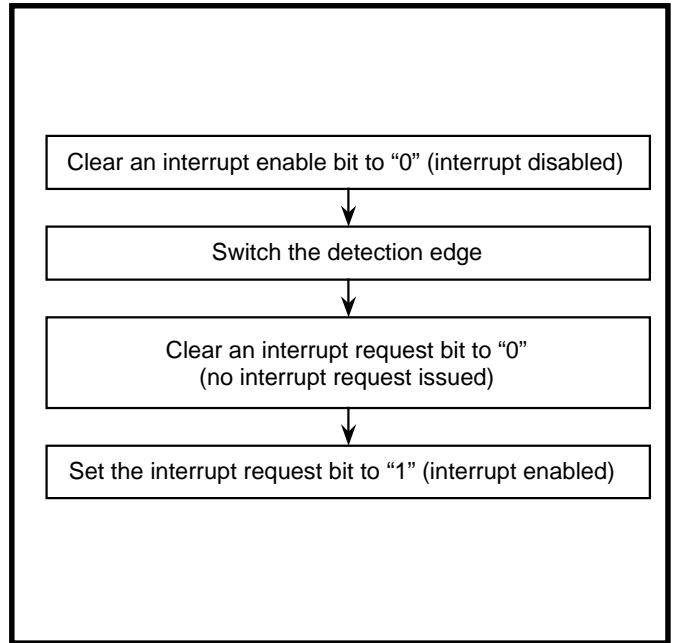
Clear an interrupt enable bit to “0” (interrupt disabled)

Switch the detection edge

Clear an interrupt request bit to “0” (no interrupt request issued)

Set the interrupt request bit to “1” (interrupt enabled)